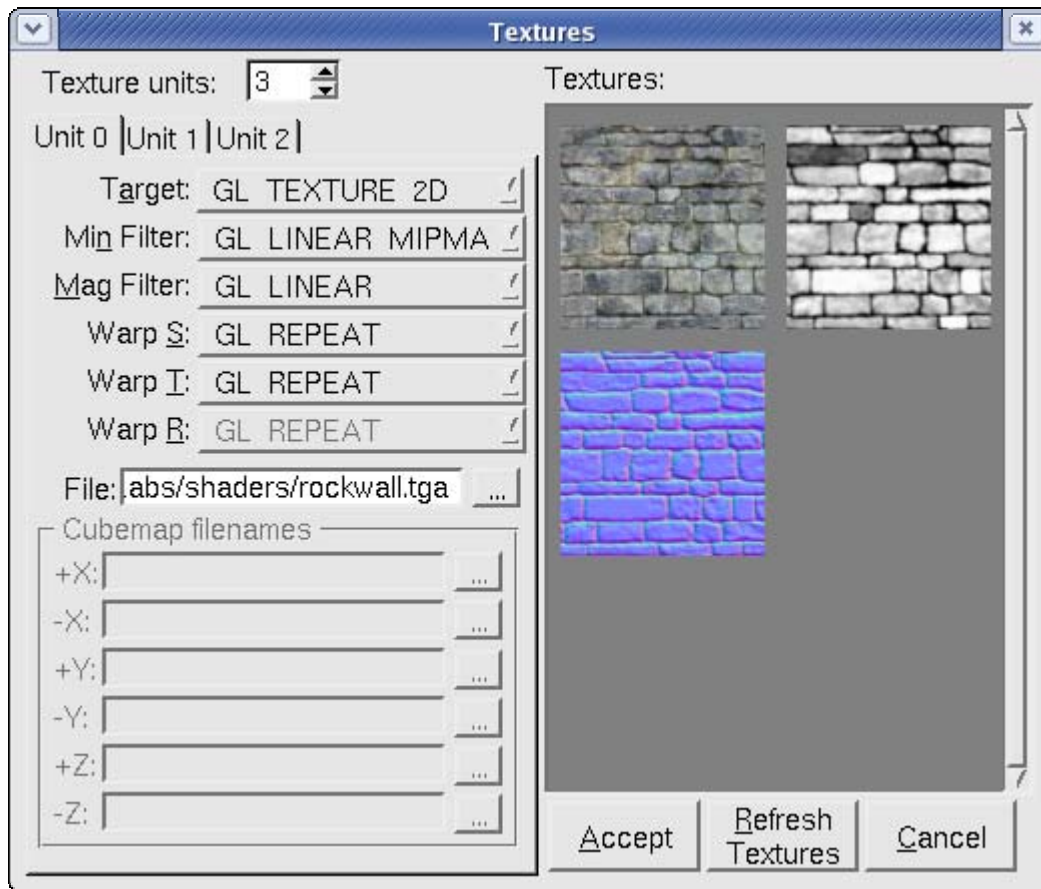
Textures

Texture units: 3

Textures:

Unit 0 | Unit 1 | Unit 2

Target: GL TEXTURE 2D

Min Filter: GL LINEAR MIPMA

Mag Filter: GL LINEAR

Warp S: GL REPEAT

Warp T: GL REPEAT

Warp R: GL REPEAT

File: abs/shaders/rockwall.tga ...

Cubemap filenames

+X: ...

-X: ...

+Y: ...

-Y: ...

+Z: ...

-Z: ...

Accept

Refresh Textures

Cancel